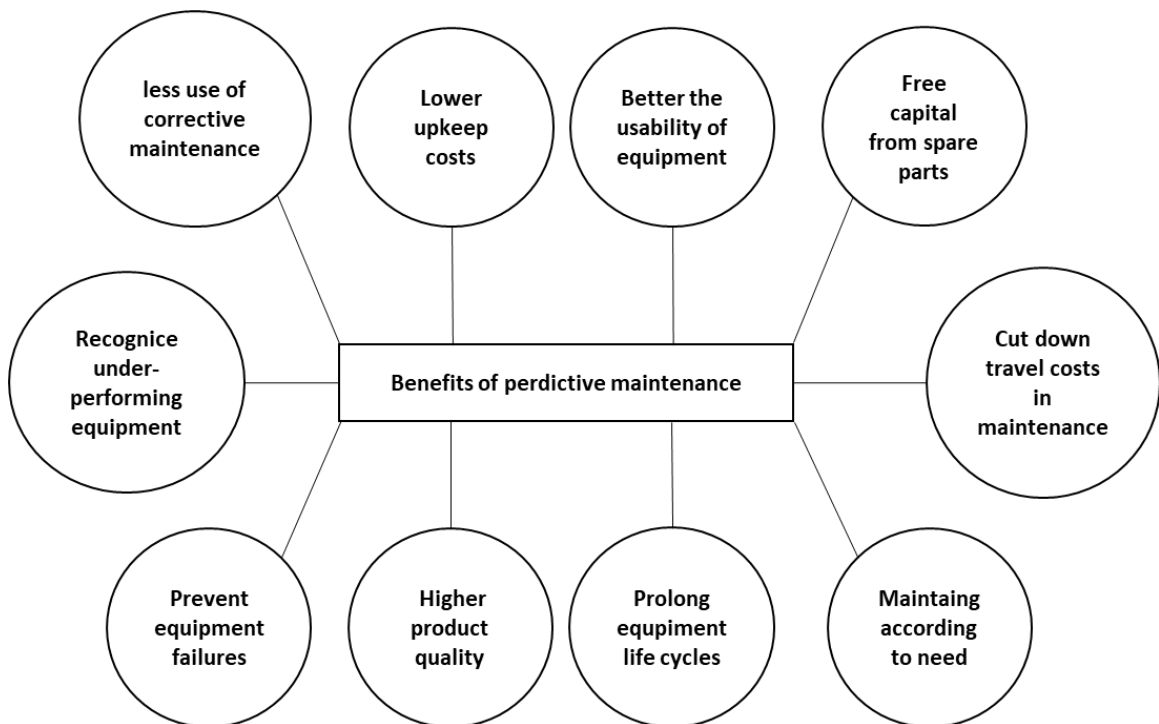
less use of corrective maintenance

Lower upkeep costs

Better the usability of equipment

Free capital from spare parts

Recognice under-performing equipment

Benefits of perdictive maintenance

Cut down travel costs in maintenance

Prevent equipment failures

Higher product quality

Prolong equipment life cycles

Maintaing according to need